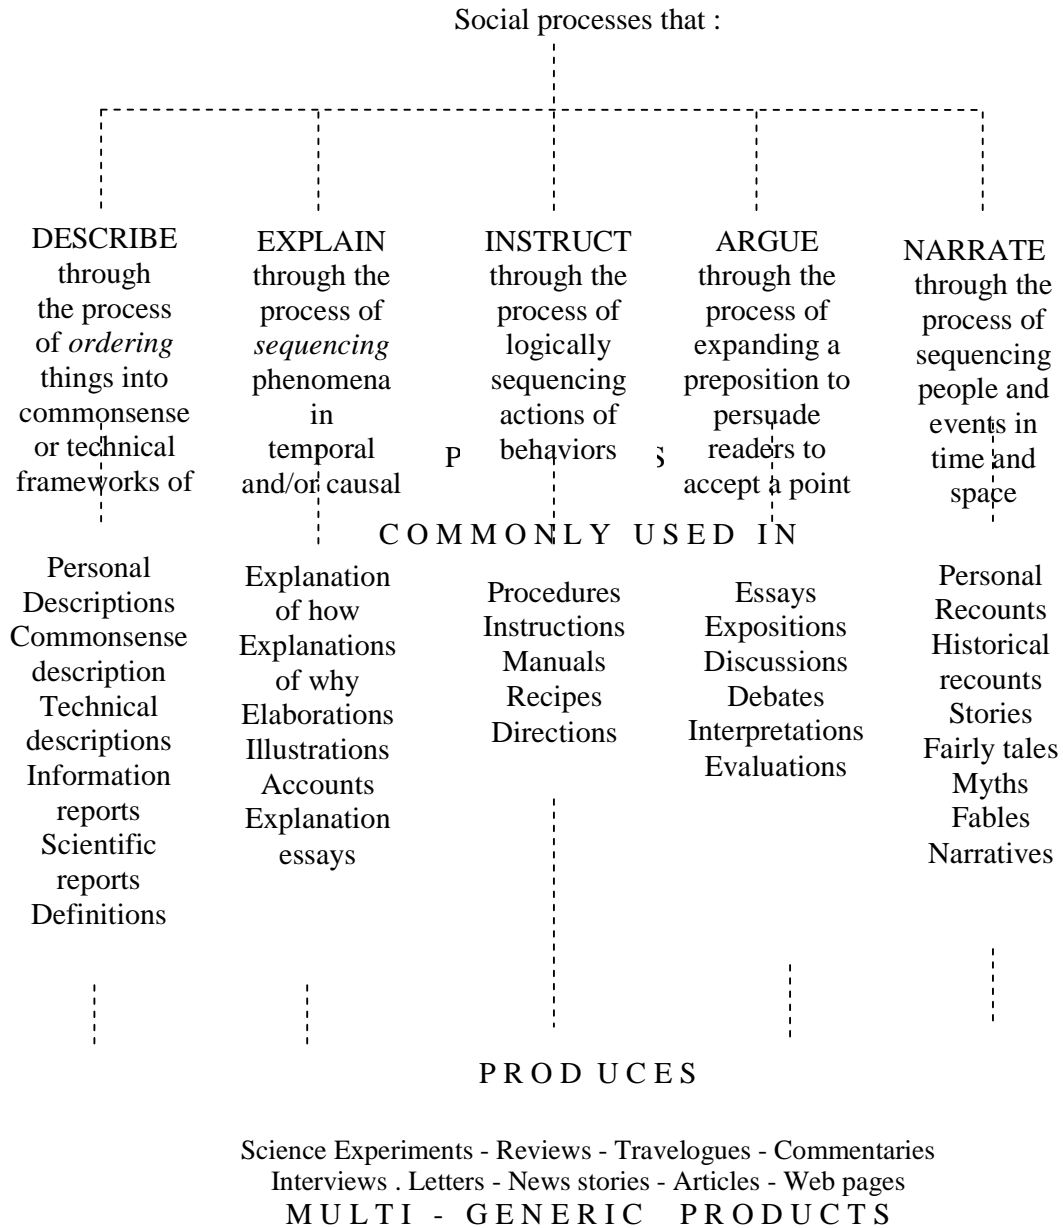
Social processes that :

DESCRIBE through the process of *ordering* things into commonsense or technical frameworks of

EXPLAIN through the process of *sequencing* phenomena in temporal and/or causal

INSTRUCT through the process of logically sequencing actions of behaviors

ARGUE through the process of expanding a preposition to persuade readers to accept a point

NARRATE through the process of sequencing people and events in time and space

P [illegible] S

C O M M O N L Y U S E D I N

Personal Descriptions
Commonsense description
Technical descriptions
Information reports
Scientific reports
Definitions

Explanation of how
Explanations of why
Elaborations
Illustrations
Accounts
Explanation essays

Procedures
Instructions
Manuals
Recipes
Directions

Essays
Expositions
Discussions
Debates
Interpretations
Evaluations

Personal Recounts
Historical recounts
Stories
Fairly tales
Myths
Fables
Narratives

P R O D U C E S

Science Experiments - Reviews - Travelogues - Commentaries
Interviews . Letters - News stories - Articles - Web pages
M U L T I - G E N E R I C P R O D U C T S